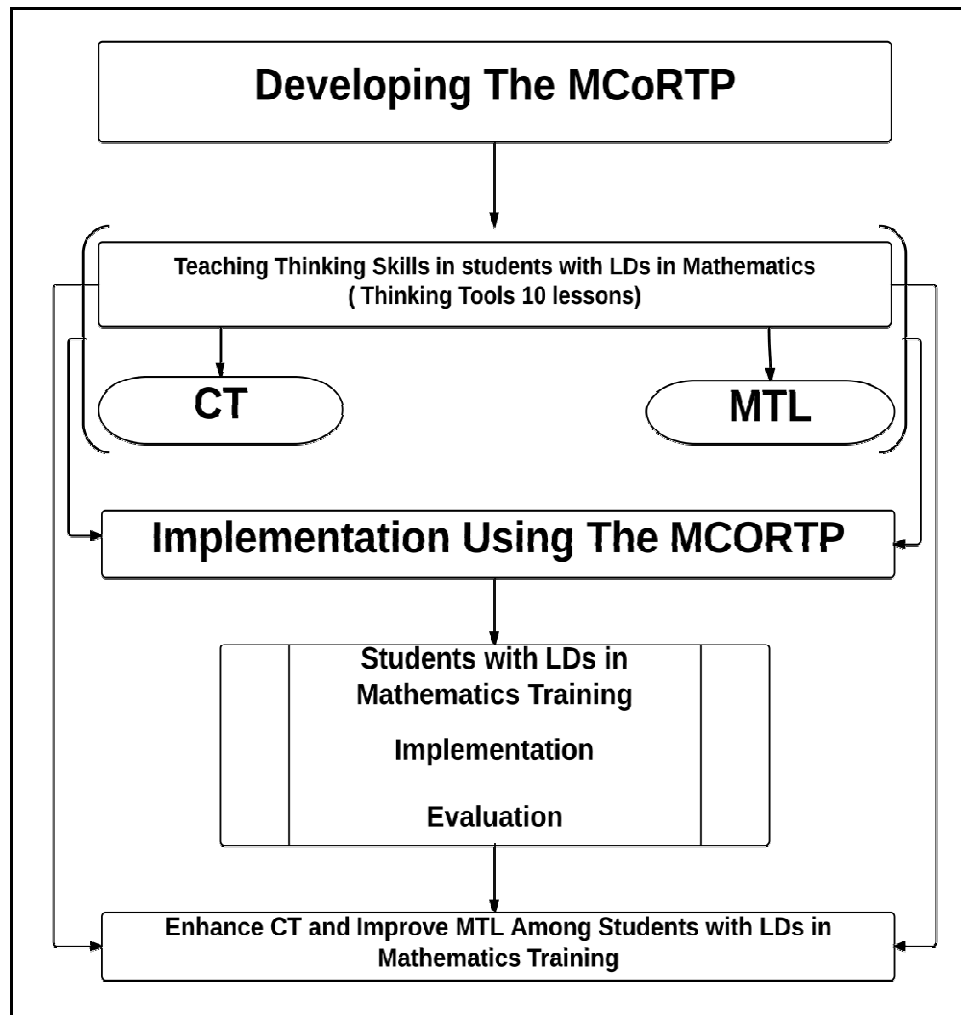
Developing The MCoRTP

Teaching Thinking Skills in students with LDs in Mathematics
( Thinking Tools 10 lessons)

CT

MTL

Implementation Using The MCORTP

Students with LDs in Mathematics Training

Implementation

Evaluation

Enhance CT and Improve MTL Among Students with LDs in Mathematics Training